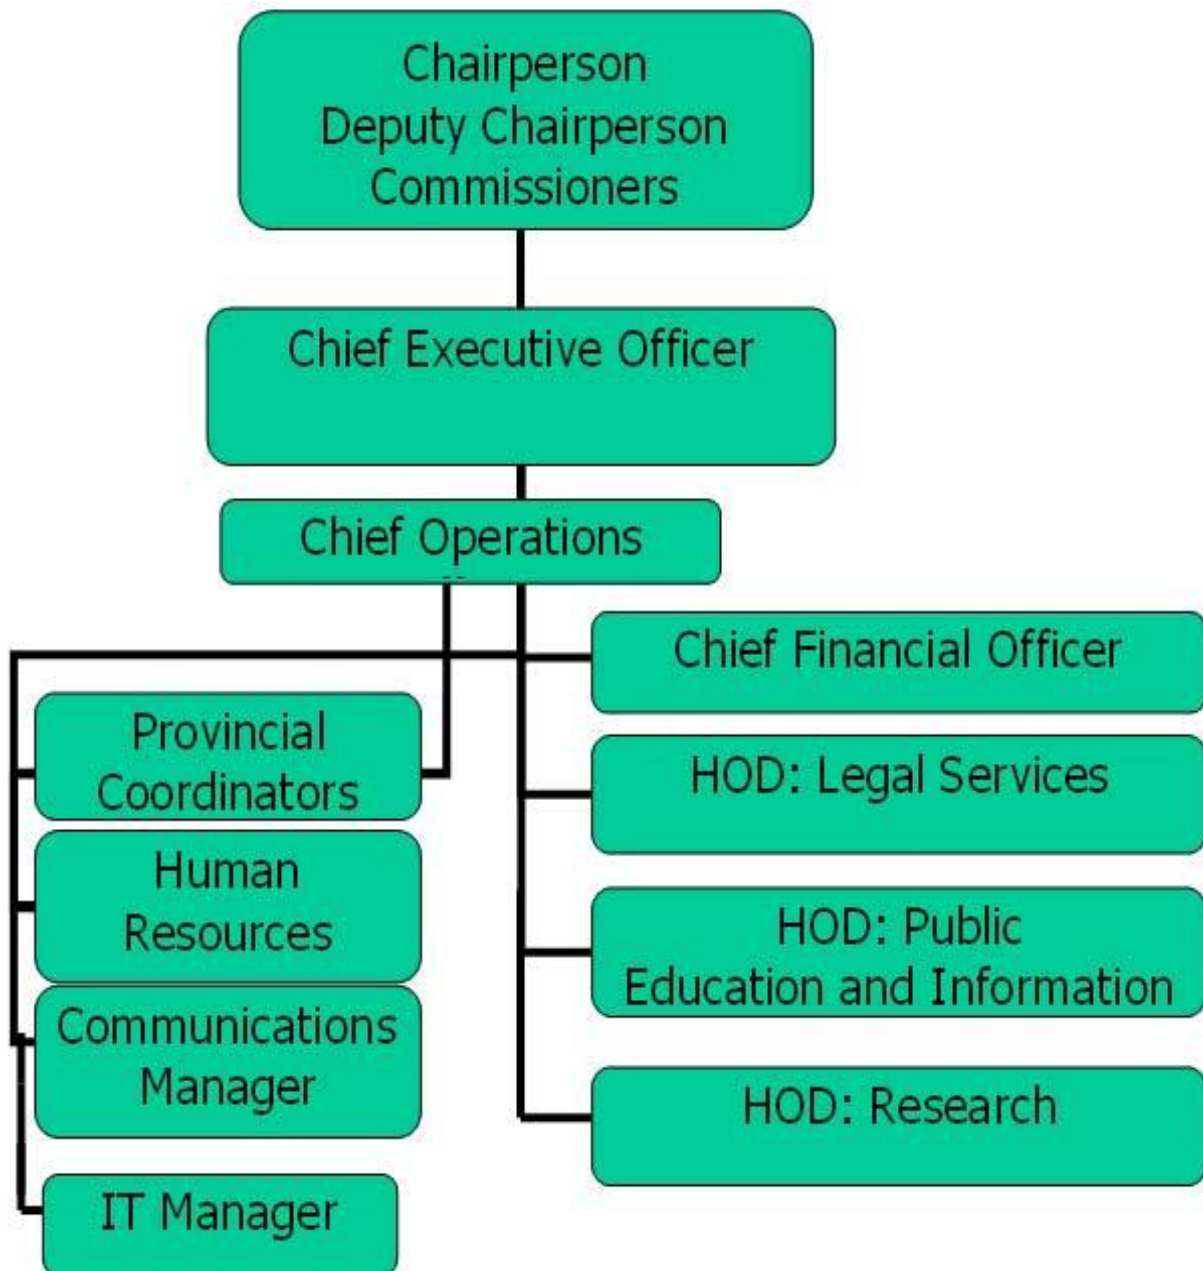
Chairperson
Deputy Chairperson
Commissioners

Chief Executive Officer

Chief Operations

Chief Financial Officer

Provincial Coordinators

HOD: Legal Services

Human Resources

HOD: Public Education and Information

Communications Manager

HOD: Research

IT Manager